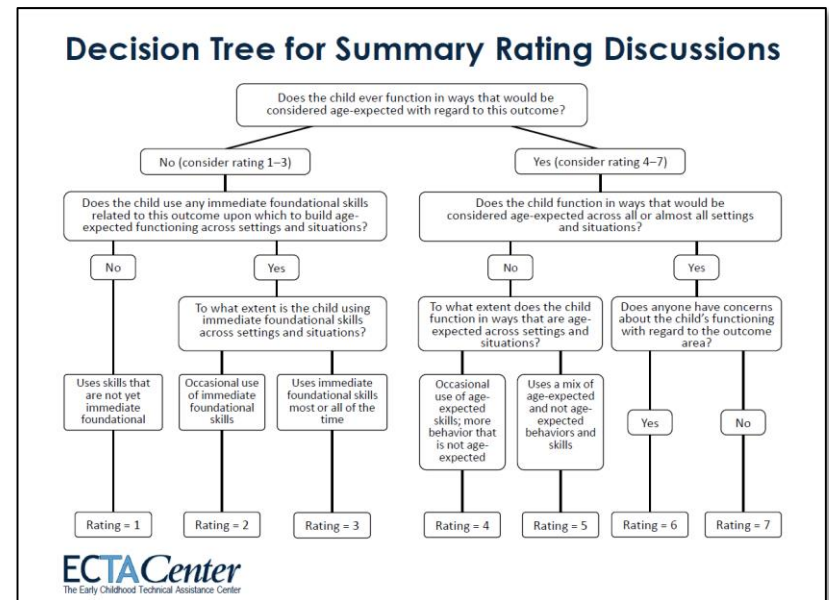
Decision Tree for Summary Rating Discussions

Does the child ever function in ways that would be considered age-expected with regard to this outcome?

No (consider rating 1–3)

Yes (consider rating 4–7)

Does the child use any immediate foundational skills related to this outcome upon which to build age-expected functioning across settings and situations?

Does the child function in ways that would be considered age-expected across all or almost all settings and situations?

No

Yes

No

Yes

To what extent is the child using immediate foundational skills across settings and situations?

To what extent does the child function in ways that are age-expected across settings and situations?

Does anyone have concerns about the child's functioning with regard to the outcome area?

Uses skills that are not yet immediate foundational

Occasional use of immediate foundational skills

Uses immediate foundational skills most or all of the time

Occasional use of age-expected skills; more behavior that is not age-expected

Uses a mix of age-expected and not age-expected behaviors and skills

Yes

No

Rating = 1

Rating = 2

Rating = 3

Rating = 4

Rating = 5

Rating = 6

Rating = 7

ECTACenter
The Early Childhood Technical Assistance Center